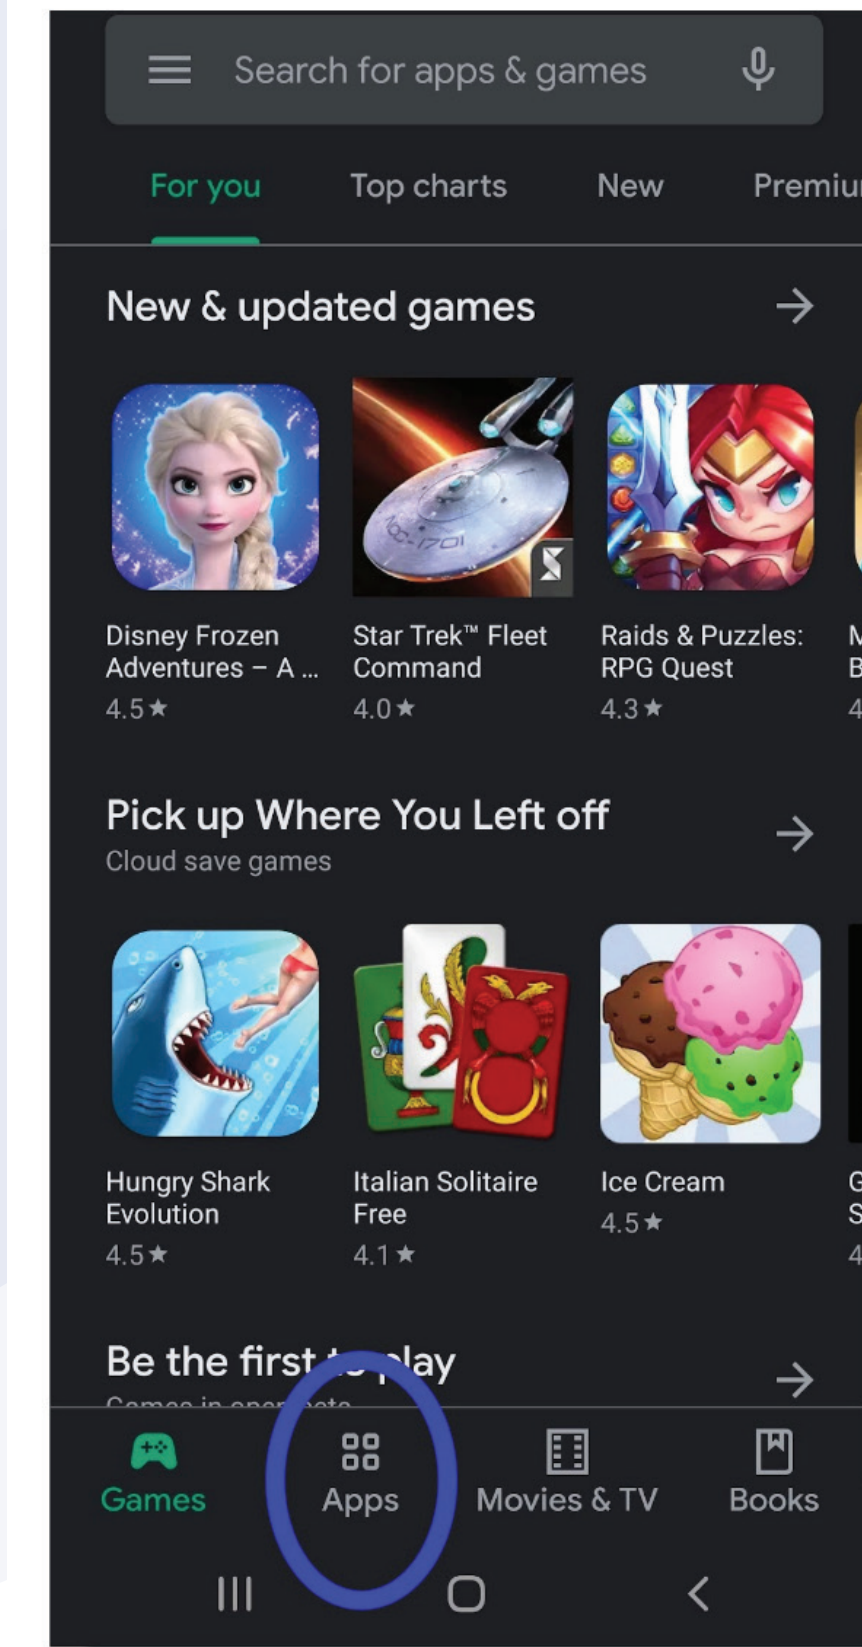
Search for apps & games

For you Top charts New Premiu

New & updated games

Disney Frozen Adventures – A ...
4.5★

Star Trek™ Fleet Command
4.0★

Raids & Puzzles: RPG Quest
4.3★

M
B
4

Pick up Where You Left off
Cloud save games

Hungry Shark Evolution
4.5★

Italian Solitaire Free
4.1★

Ice Cream
4.5★

G
S
4

Be the first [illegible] play
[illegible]

Games Apps Movies & TV Books